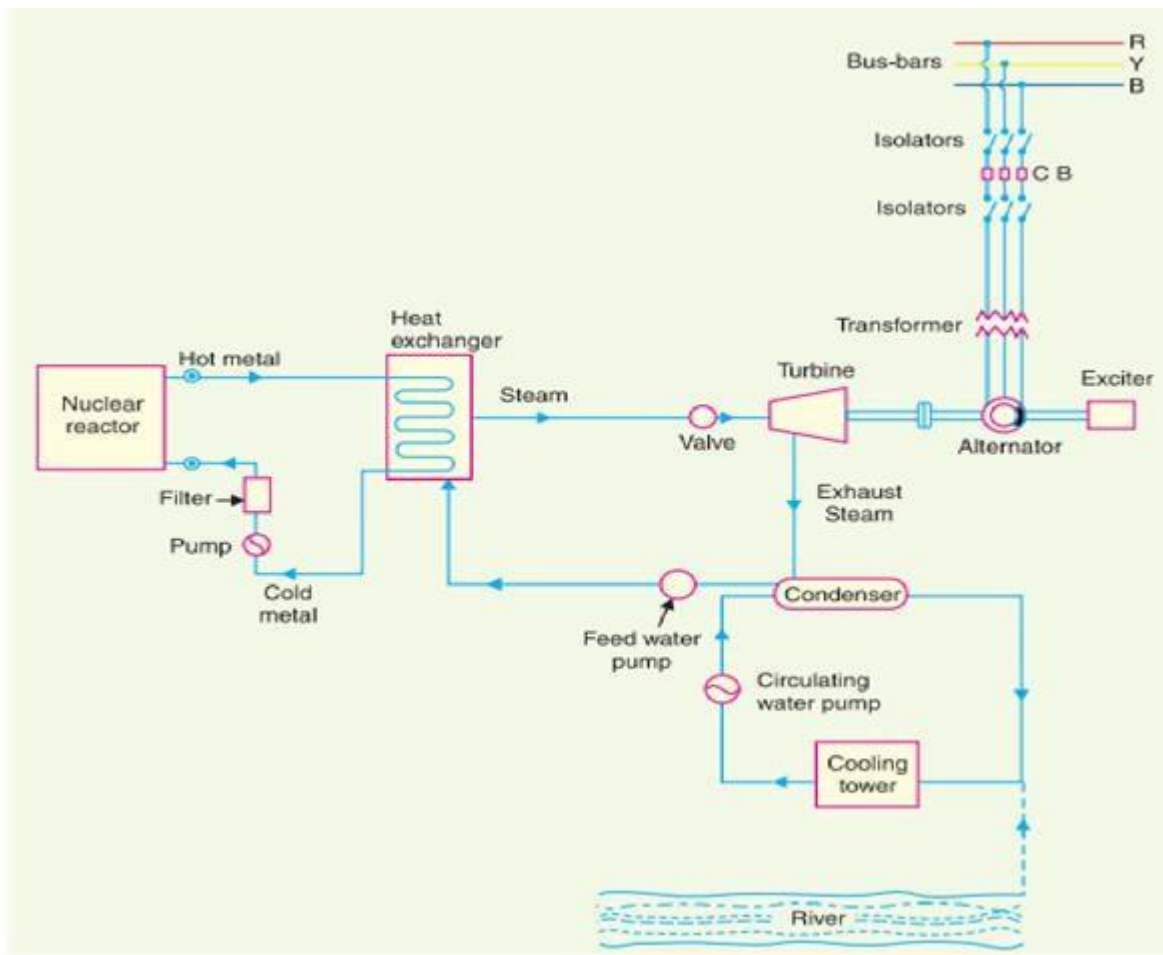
R
Y
B
Bus-bars
Isolators
C B
Isolators
Transformer
Heat exchanger
Hot metal
Nuclear reactor
Steam
Turbine
Exciter
Valve
Alternator
Filter
Pump
Exhaust Steam
Cold metal
Condenser
Feed water pump
Circulating water pump
Cooling tower
River